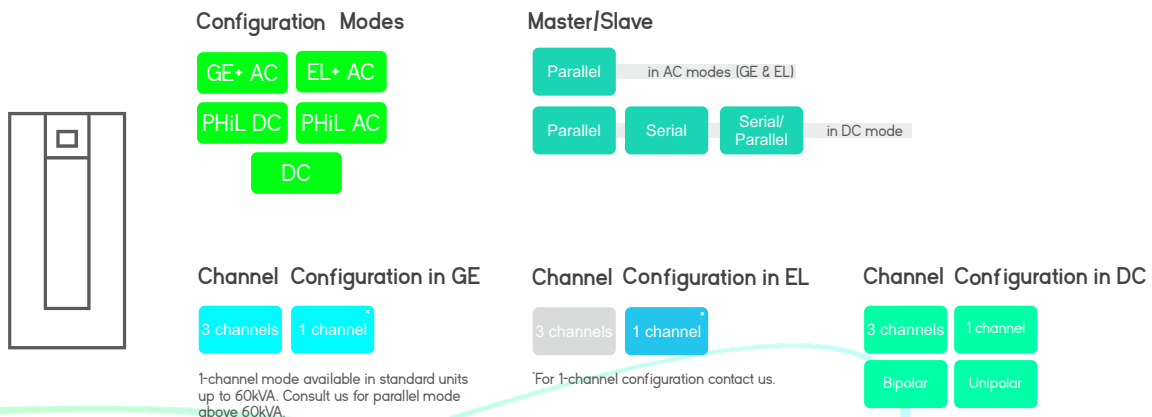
Configuration Modes

GE+ AC
EL+ AC
PHiL DC
PHiL AC
DC

Master/Slave

Parallel in AC modes (GE & EL)

Parallel
Serial
Serial/ Parallel
in DC mode

Channel Configuration in GE

3 channels
1 channel*

1-channel mode available in standard units up to 60kVA. Consult us for parallel mode above 60kVA.

Channel Configuration in EL

3 channels
1 channel*

*For 1-channel configuration contact us.

Channel Configuration in DC

3 channels
1 channel
Bipolar
Unipolar